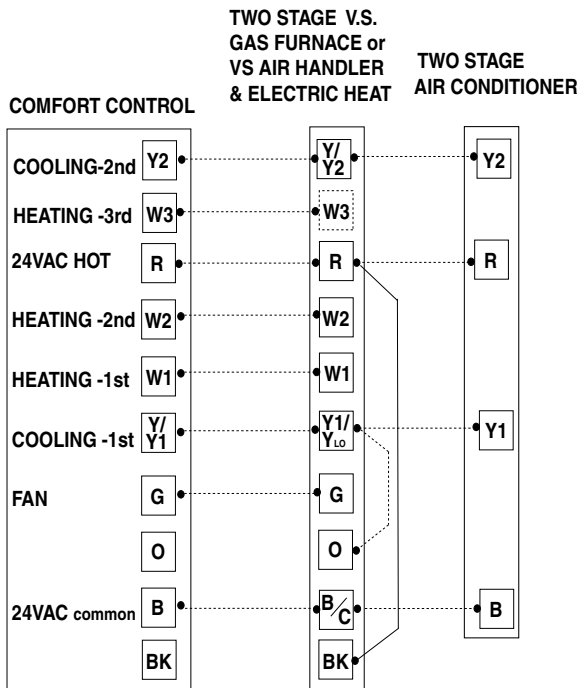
COMFORT CONTROL

TWO STAGE V.S. GAS FURNACE or VS AIR HANDLER & ELECTRIC HEAT

TWO STAGE AIR CONDITIONER

COOLING-2nd Y2
HEATING -3rd W3
24VAC HOT R
HEATING -2nd W2
HEATING -1st W1
COOLING -1st Y/Y1
FAN G
O
24VAC common B
BK

Y/Y2
W3
R
W2
W1
Y1/$Y_{LO}$
G
O
B/C
BK

Y2
R
Y1
B